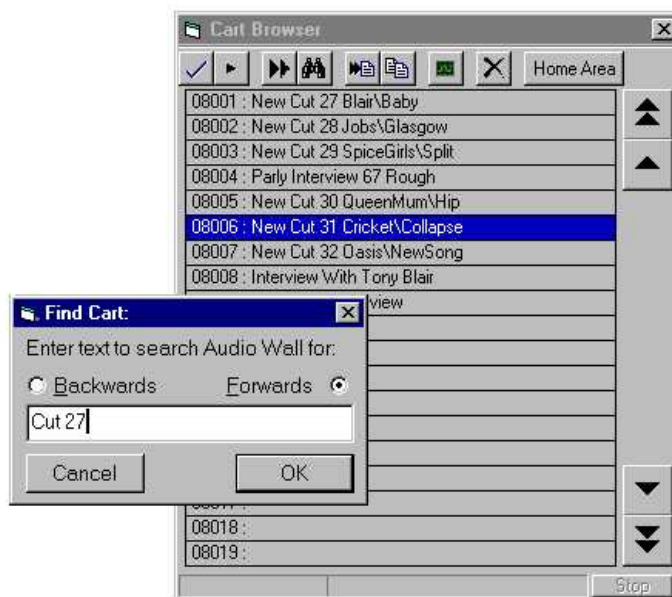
Cart Browser

Home Area

08001 : New Cut 27 Blair\Baby
08002 : New Cut 28 Jobs\Glasgow
08003 : New Cut 29 SpiceGirls\Split
08004 : Parly Interview 67 Rough
08005 : New Cut 30 QueenMum\Hip
08006 : New Cut 31 Cricket\Collapse
08007 : New Cut 32 Oasis\NewSong
08008 : Interview With Tony Blair
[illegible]view
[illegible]
08018 :
08019 :

Find Cart:
Enter text to search Audio Wall for:
Backwards
Forwards
Cut 27
Cancel
OK

Stop